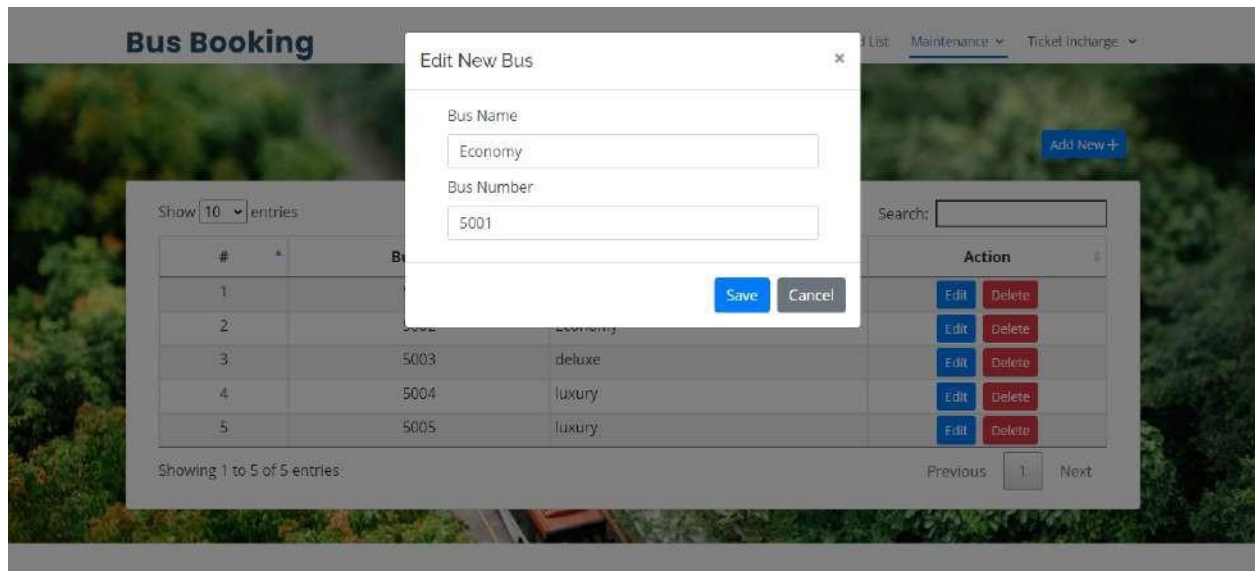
Bus Booking

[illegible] List Maintenance Ticket Incharge

Add New +

Edit New Bus ×

Bus Name

Economy

Bus Number

5001

Save Cancel

Show 10 entries

Search:

| # | B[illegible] | | Action |
|---|---|---|---|
| 1 | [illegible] | | Edit Delete |
| 2 | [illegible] | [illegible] | Edit Delete |
| 3 | 5003 | deluxe | Edit Delete |
| 4 | 5004 | luxury | Edit Delete |
| 5 | 5005 | luxury | Edit Delete |

Showing 1 to 5 of 5 entries

Previous 1 Next